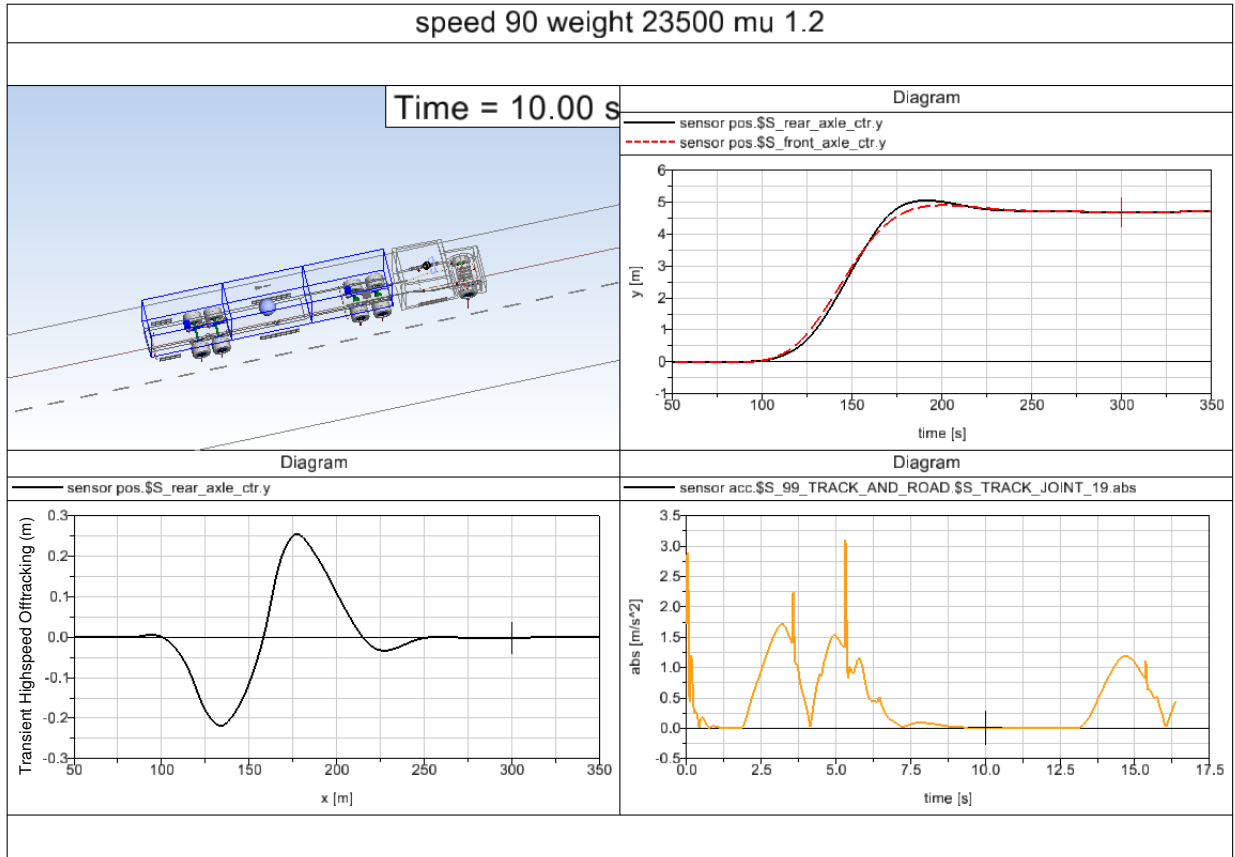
speed 90 weight 23500 mu 1.2

Time = 10.00 s

Diagram

sensor pos.$S_rear_axle_ctr.y
sensor pos.$S_front_axle_ctr.y

6
5
4
3
2
1
0
-1
y [m]
50 100 150 200 250 300 350
time [s]

Diagram

sensor pos.$S_rear_axle_ctr.y

0.3
0.2
0.1
0.0
-0.1
-0.2
-0.3
Transient Highspeed Offtracking (m)
50 100 150 200 250 300 350
x [m]

Diagram

sensor acc.$S_99_TRACK_AND_ROAD.$S_TRACK_JOINT_19.abs

3.5
3.0
2.5
2.0
1.5
1.0
0.5
0.0
-0.5
abs [m/s^2]
0.0 2.5 5.0 7.5 10.0 12.5 15.0 17.5
time [s]